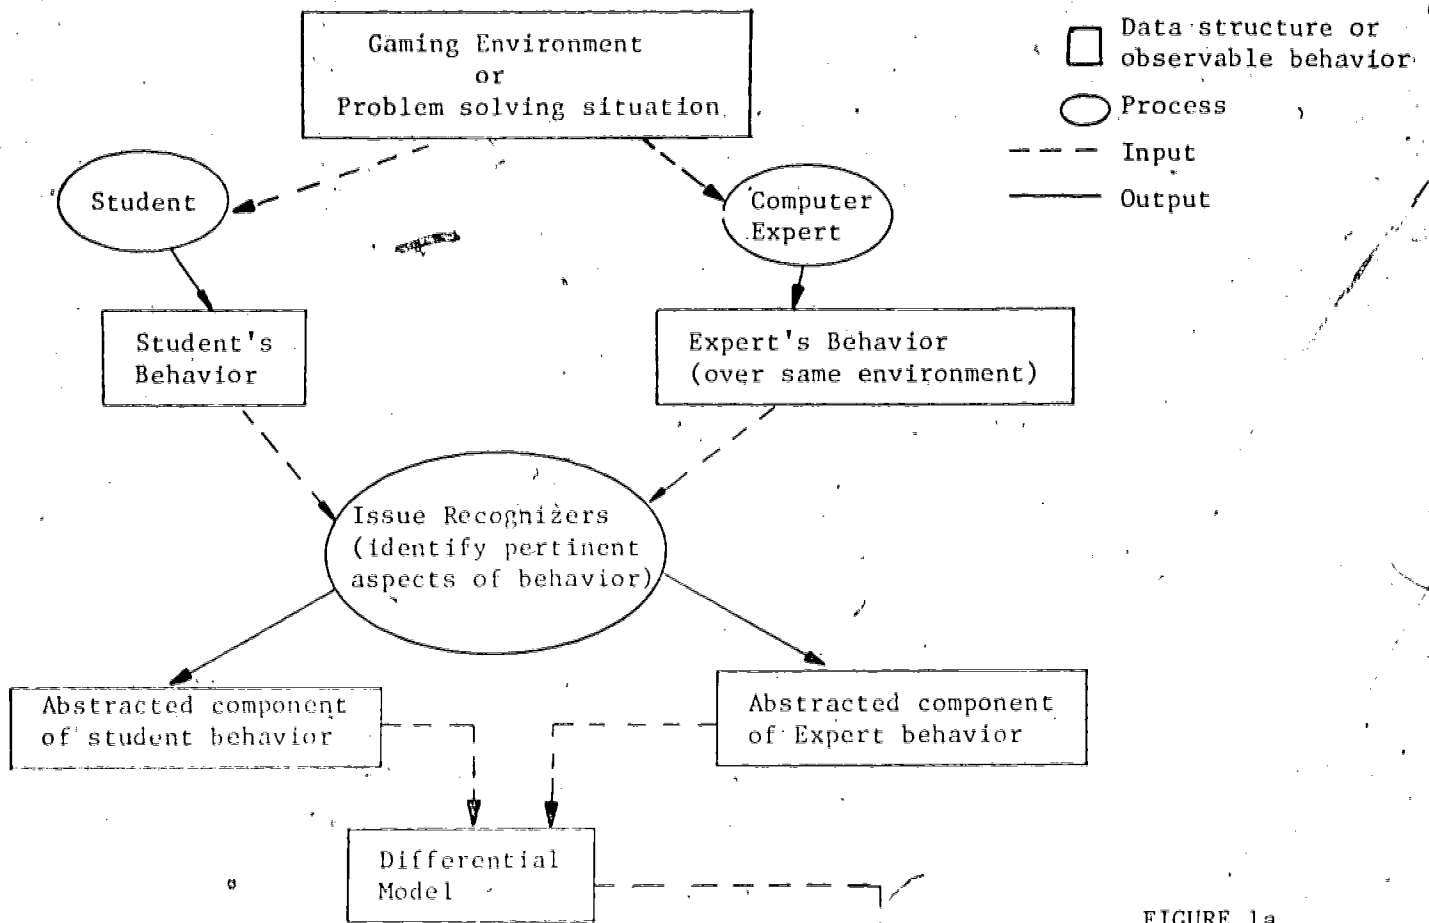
Gaming Environment
or
Problem solving situation

Data structure or observable behavior

Process

Input

Output

Student

Computer Expert

Student's Behavior

Expert's Behavior (over same environment)

Issue Recognizers (identify pertinent aspects of behavior)

Abstracted component of student behavior

Abstracted component of Expert behavior

Differential Model

FIGURE 1a